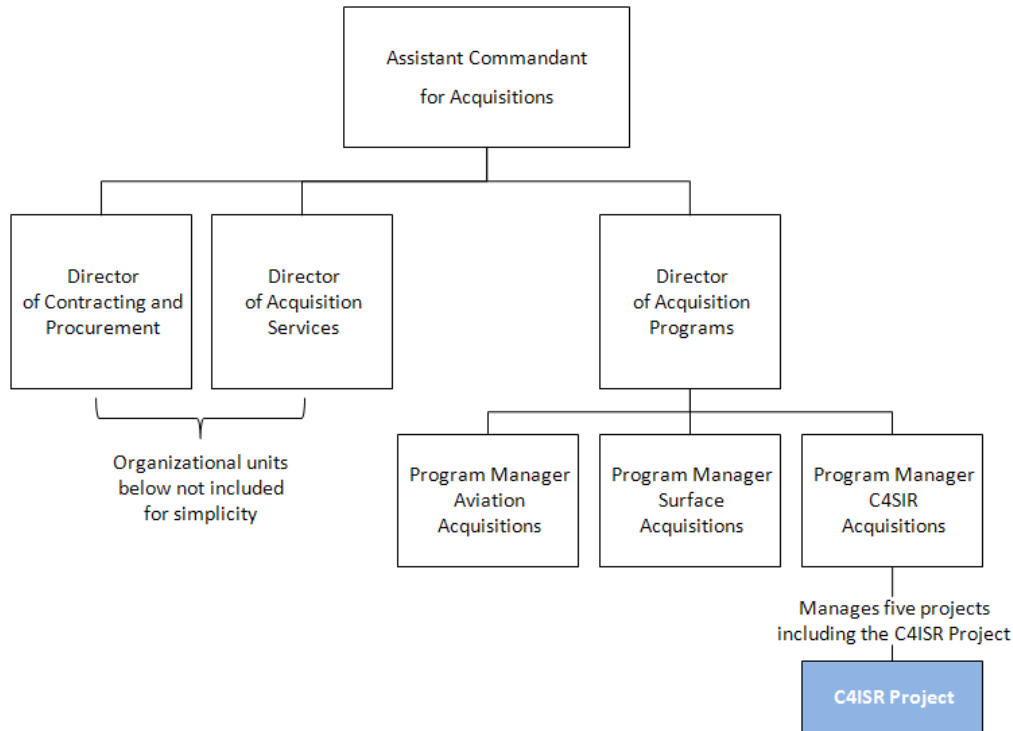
Assistant Commandant for Acquisitions

Director of Contracting and Procurement

Director of Acquisition Services

Director of Acquisition Programs

Organizational units below not included for simplicity

Program Manager Aviation Acquisitions

Program Manager Surface Acquisitions

Program Manager C4SIR Acquisitions

Manages five projects including the C4ISR Project

C4ISR Project